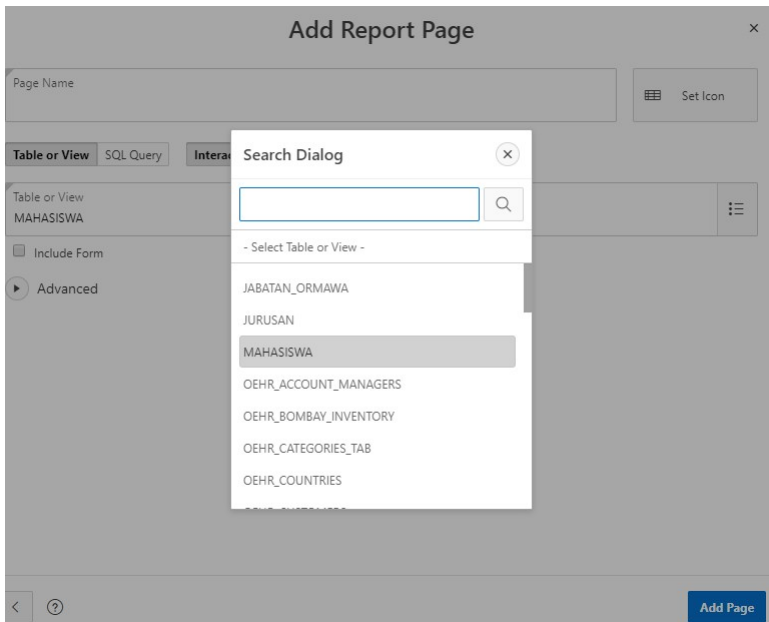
Add Report Page

×

Page Name

Set Icon

Table or View SQL Query Interac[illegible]

Table or View
MAHASISWA

Include Form

Advanced

Search Dialog

- Select Table or View -

JABATAN_ORMAWA

JURUSAN

MAHASISWA

OEHR_ACCOUNT_MANAGERS

OEHR_BOMBAY_INVENTORY

OEHR_CATEGORIES_TAB

OEHR_COUNTRIES

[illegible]

Add Page